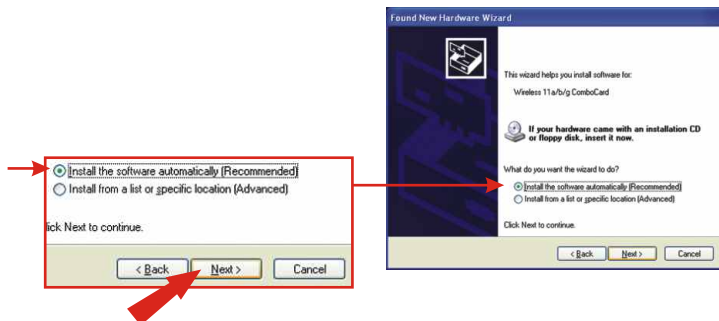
Install the software automatically (Recommended)
Install from a list or specific location (Advanced)

lick Next to continue.

< Back
Next >
Cancel

Found New Hardware Wizard

This wizard helps you install software for:

Wireless 11a/b/g ComboCard

If your hardware came with an installation CD or floppy disk, insert it now.

What do you want the wizard to do?

Install the software automatically (Recommended)
Install from a list or specific location (Advanced)

Click Next to continue.

< Back
Next >
Cancel